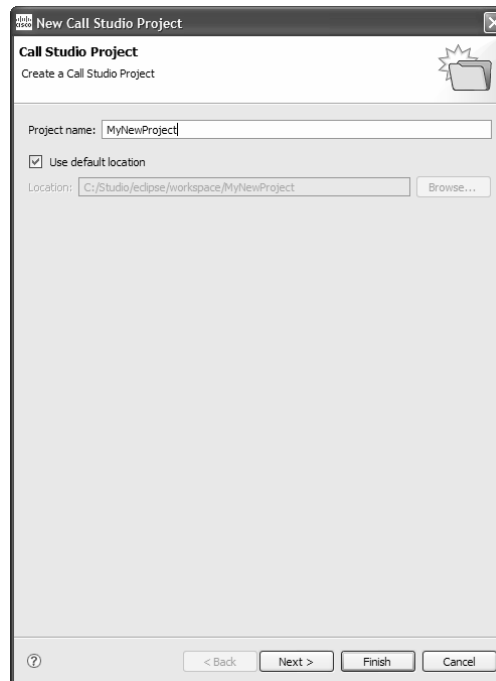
New Call Studio Project

Call Studio Project
Create a Call Studio Project

Project name: MyNewProject

Use default location

Location: C:/Studio/eclipse/workspace/MyNewProject
Browse...

?
< Back
Next >
Finish
Cancel